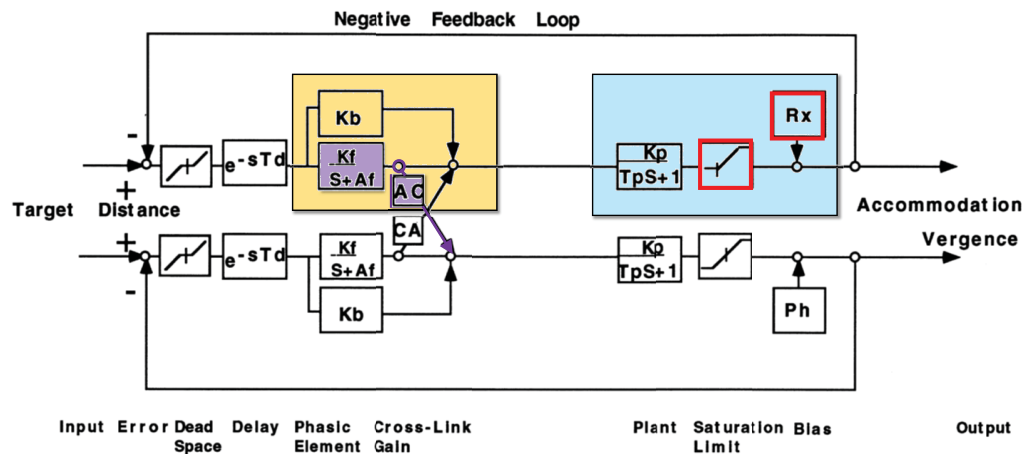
Negative Feedback Loop

-
+
Target Distance

$e^{-sTd}$

Kb

$\frac{Kf}{S+Af}$

AC

CA

$\frac{Kp}{TpS+1}$

Rx

Accommodation

Vergence

+
-

$e^{-sTd}$

$\frac{Kf}{S+Af}$

Kb

$\frac{Kp}{TpS+1}$

Ph

Input Error Dead Space Delay Phasic Element Cross-Link Gain Plant Saturation Limit Bias Output